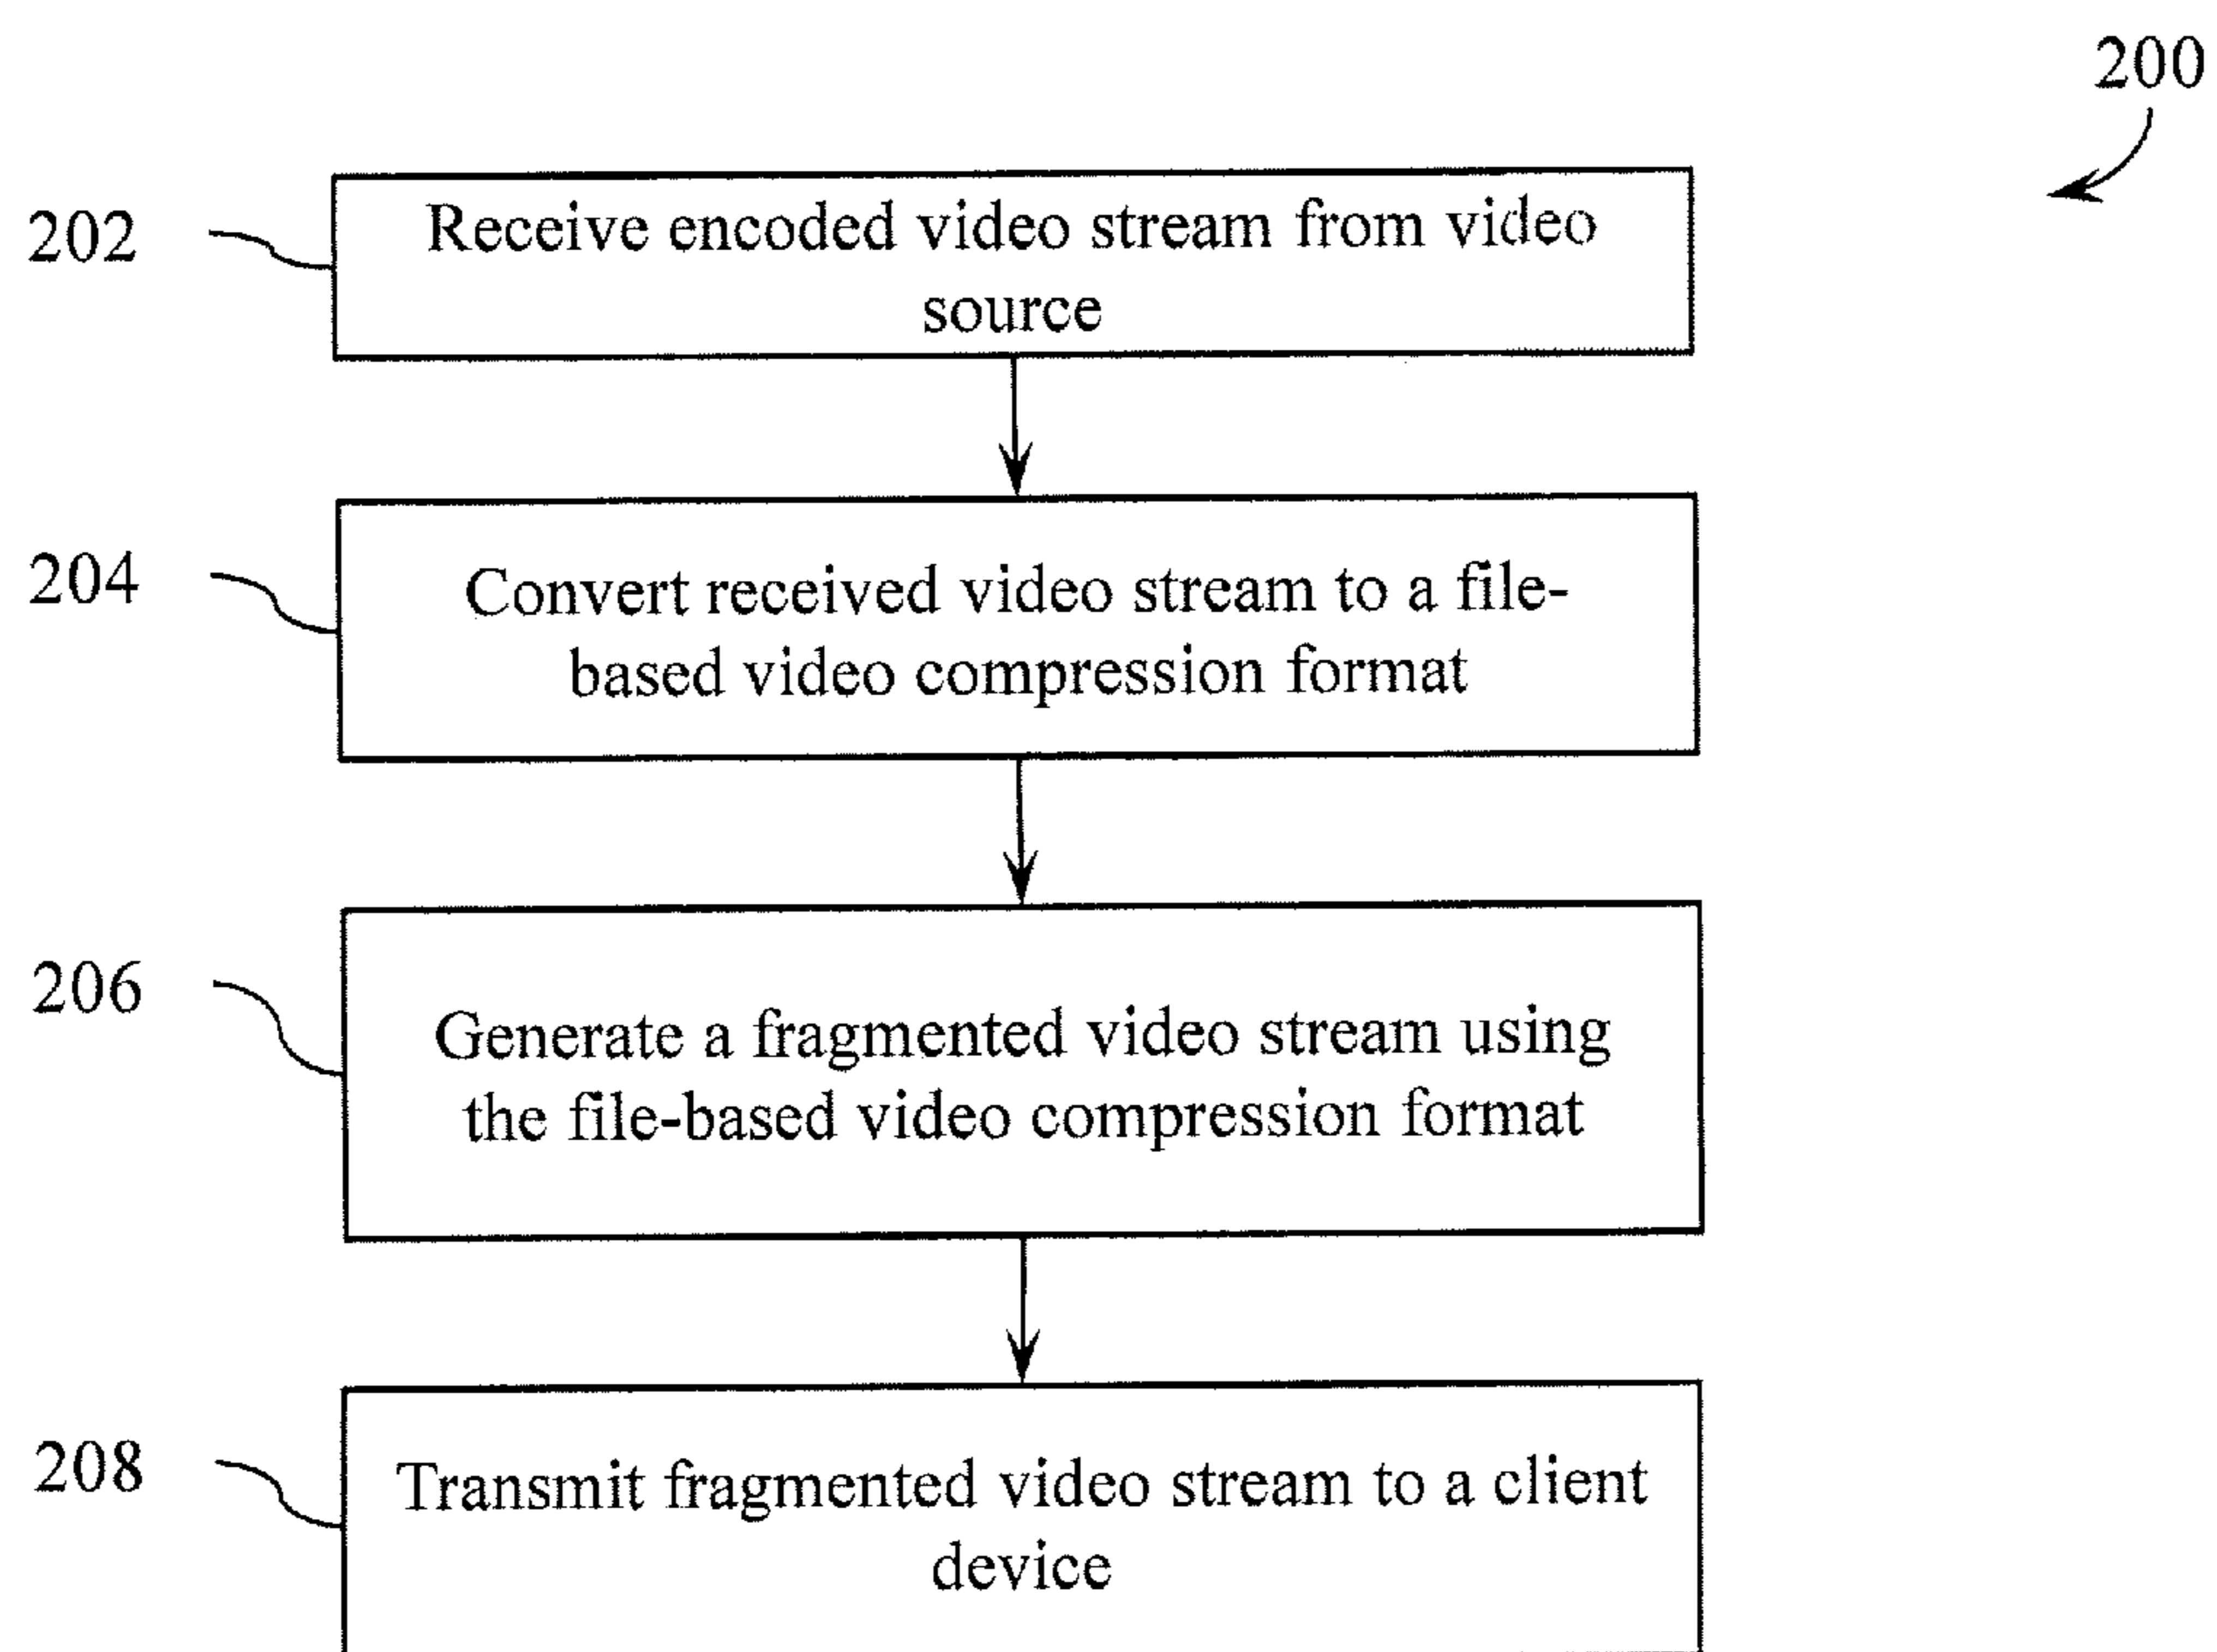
200

202

Receive encoded video stream from video source

204

Convert received video stream to a file-based video compression format

206

Generate a fragmented video stream using the file-based video compression format

208

Transmit fragmented video stream to a client device